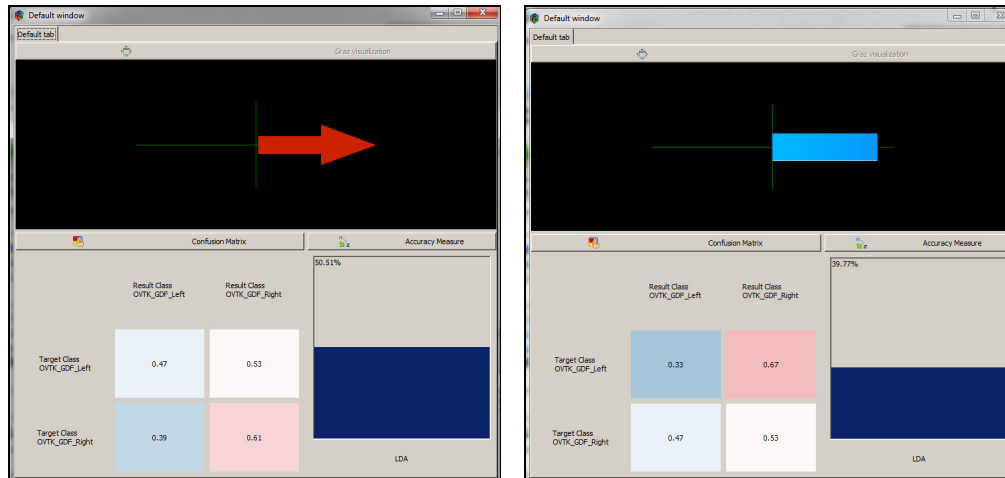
Default window

Default tab

Graz visualization

Confusion Matrix

Accuracy Measure

|  | Result Class OVTK_GDF_Left | Result Class OVTK_GDF_Right |
|---|---|---|
| Target Class OVTK_GDF_Left | 0.47 | 0.53 |
| Target Class OVTK_GDF_Right | 0.39 | 0.61 |

50.51%

LDA

Default window

Default tab

Graz visualization

Confusion Matrix

Accuracy Measure

|  | Result Class OVTK_GDF_Left | Result Class OVTK_GDF_Right |
|---|---|---|
| Target Class OVTK_GDF_Left | 0.33 | 0.67 |
| Target Class OVTK_GDF_Right | 0.47 | 0.53 |

39.77%

LDA